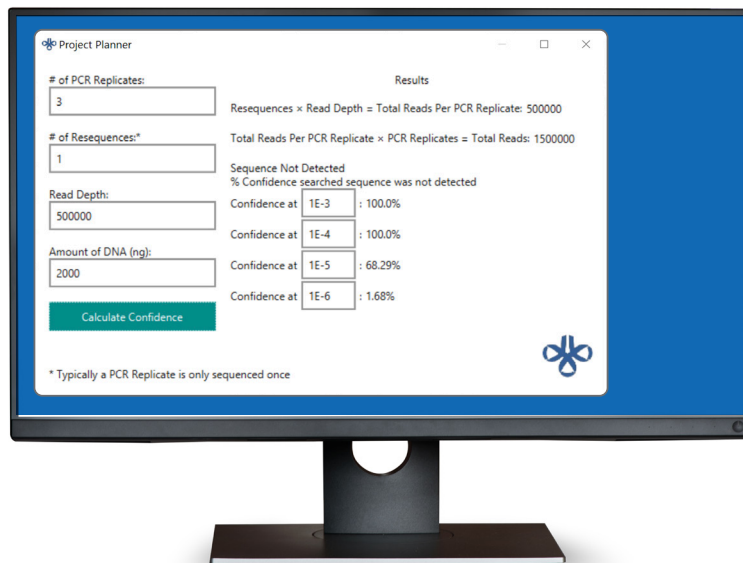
Project Planner

# of PCR Replicates:
3

# of Resequences:*
1

Read Depth:
500000

Amount of DNA (ng):
2000

Calculate Confidence

* Typically a PCR Replicate is only sequenced once

Results

Resequences × Read Depth = Total Reads Per PCR Replicate: 500000

Total Reads Per PCR Replicate × PCR Replicates = Total Reads: 1500000

Sequence Not Detected
% Confidence searched sequence was not detected

Confidence at 1E-3 : 100.0%

Confidence at 1E-4 : 100.0%

Confidence at 1E-5 : 68.29%

Confidence at 1E-6 : 1.68%